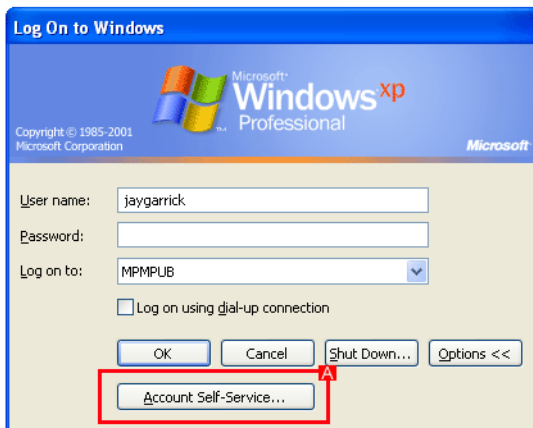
Log On to Windows

Microsoft Windows xp Professional

Copyright © 1985-2001 Microsoft Corporation

Microsoft

User name: jaygarrick

Password:

Log on to: MPMPUB

Log on using dial-up connection

OK Cancel Shut Down... Options <<

A

Account Self-Service...